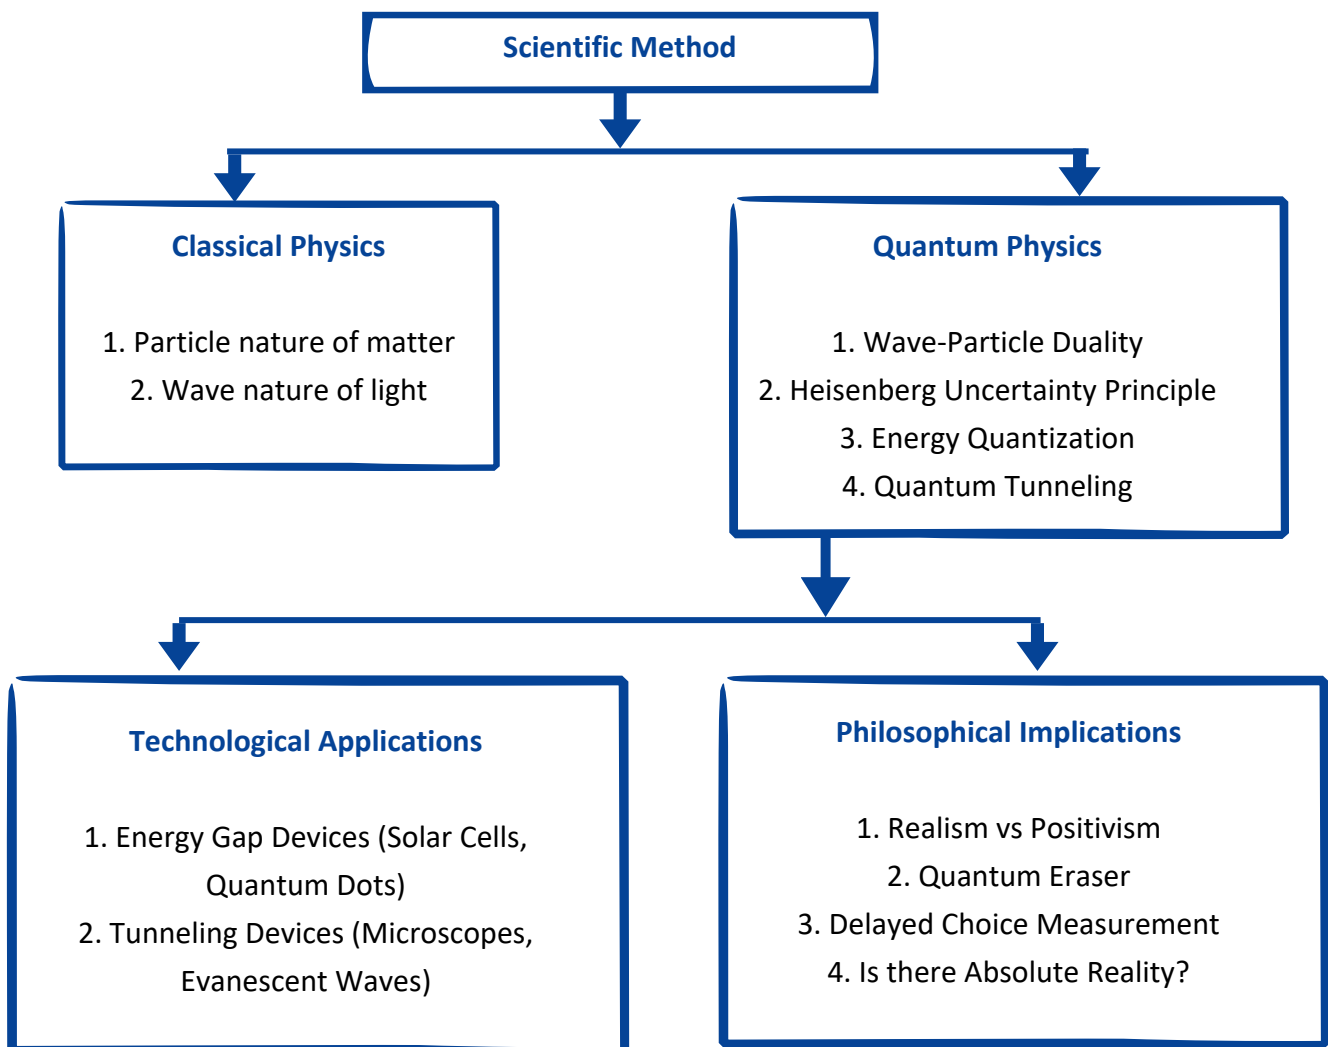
Scientific Method

Classical Physics

1. Particle nature of matter
2. Wave nature of light

Quantum Physics

1. Wave-Particle Duality
2. Heisenberg Uncertainty Principle
3. Energy Quantization
4. Quantum Tunneling

Technological Applications

1. Energy Gap Devices (Solar Cells, Quantum Dots)
2. Tunneling Devices (Microscopes, Evanescent Waves)

Philosophical Implications

1. Realism vs Positivism
2. Quantum Eraser
3. Delayed Choice Measurement
4. Is there Absolute Reality?